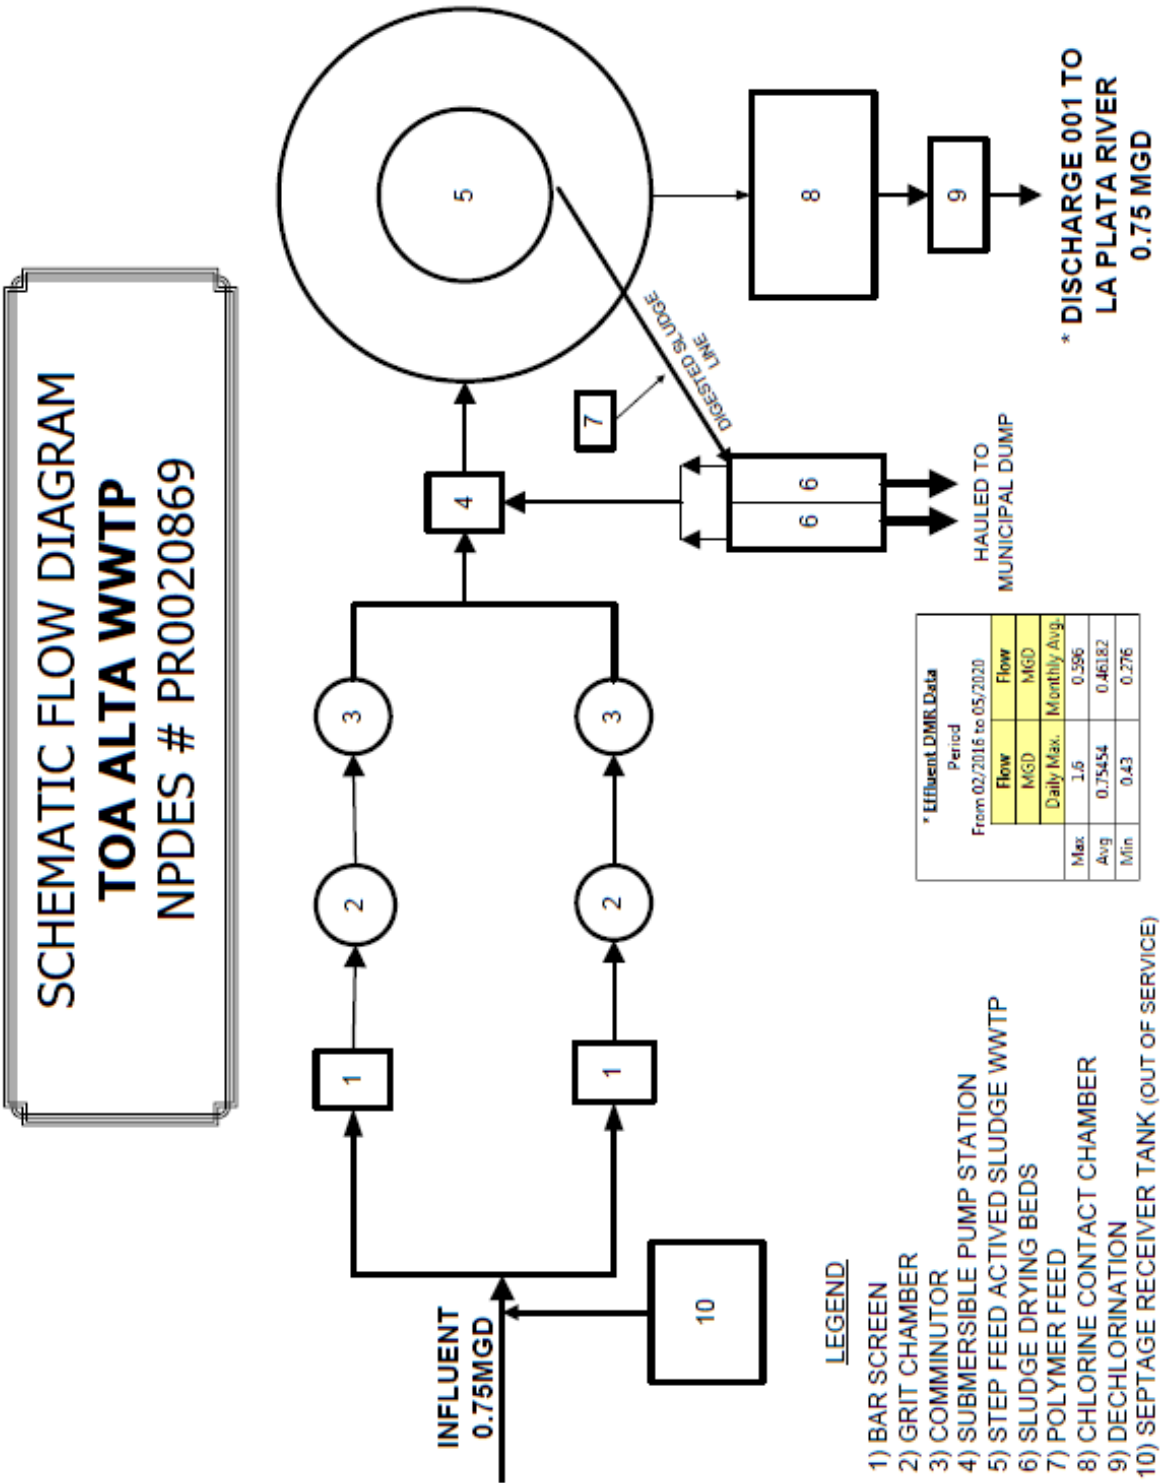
SCHEMATIC FLOW DIAGRAM
TOA ALTA WWTP
NPDES # PR0020869

INFLUENT 0.75MGD

10

1

1

2

2

3

3

4

5

DIGESTED SLUDGE LINE

7

6 6

6 6

HAULED TO MUNICIPAL DUMP

8

9

* DISCHARGE 001 TO LA PLATA RIVER 0.75 MGD

* Effluent DMR Data
Period
From 02/2016 to 05/2020

| | Flow | Flow |
|---|---|---|
| | MGD | MGD |
| | Daily Max. | Monthly Avg. |
| Max | 1.6 | 0.586 |
| Avg | 0.75454 | 0.46182 |
| Min | 0.43 | 0.276 |

LEGEND
1) BAR SCREEN
2) GRIT CHAMBER
3) COMMINUTOR
4) SUBMERSIBLE PUMP STATION
5) STEP FEED ACTIVED SLUDGE WWTP
6) SLUDGE DRYING BEDS
7) POLYMER FEED
8) CHLORINE CONTACT CHAMBER
9) DECHLORINATION
10) SEPTAGE RECEIVER TANK (OUT OF SERVICE)